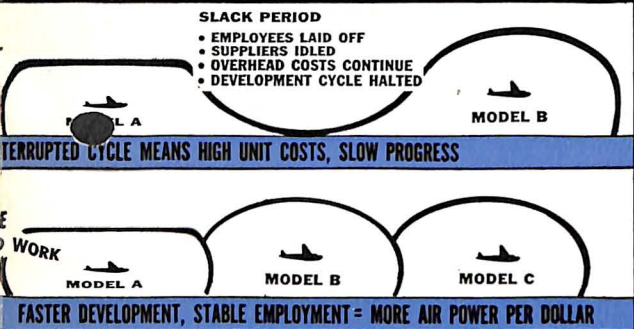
SLACK PERIOD
• EMPLOYEES LAID OFF
• SUPPLIERS IDLED
• OVERHEAD COSTS CONTINUE
• DEVELOPMENT CYCLE HALTED

M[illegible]L A

MODEL B

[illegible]TERRUPTED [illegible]YCLE MEANS HIGH UNIT COSTS, SLOW PROGRESS

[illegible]E
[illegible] WORK

MODEL A

MODEL B

MODEL C

FASTER DEVELOPMENT, STABLE EMPLOYMENT = MORE AIR POWER PER DOLLAR